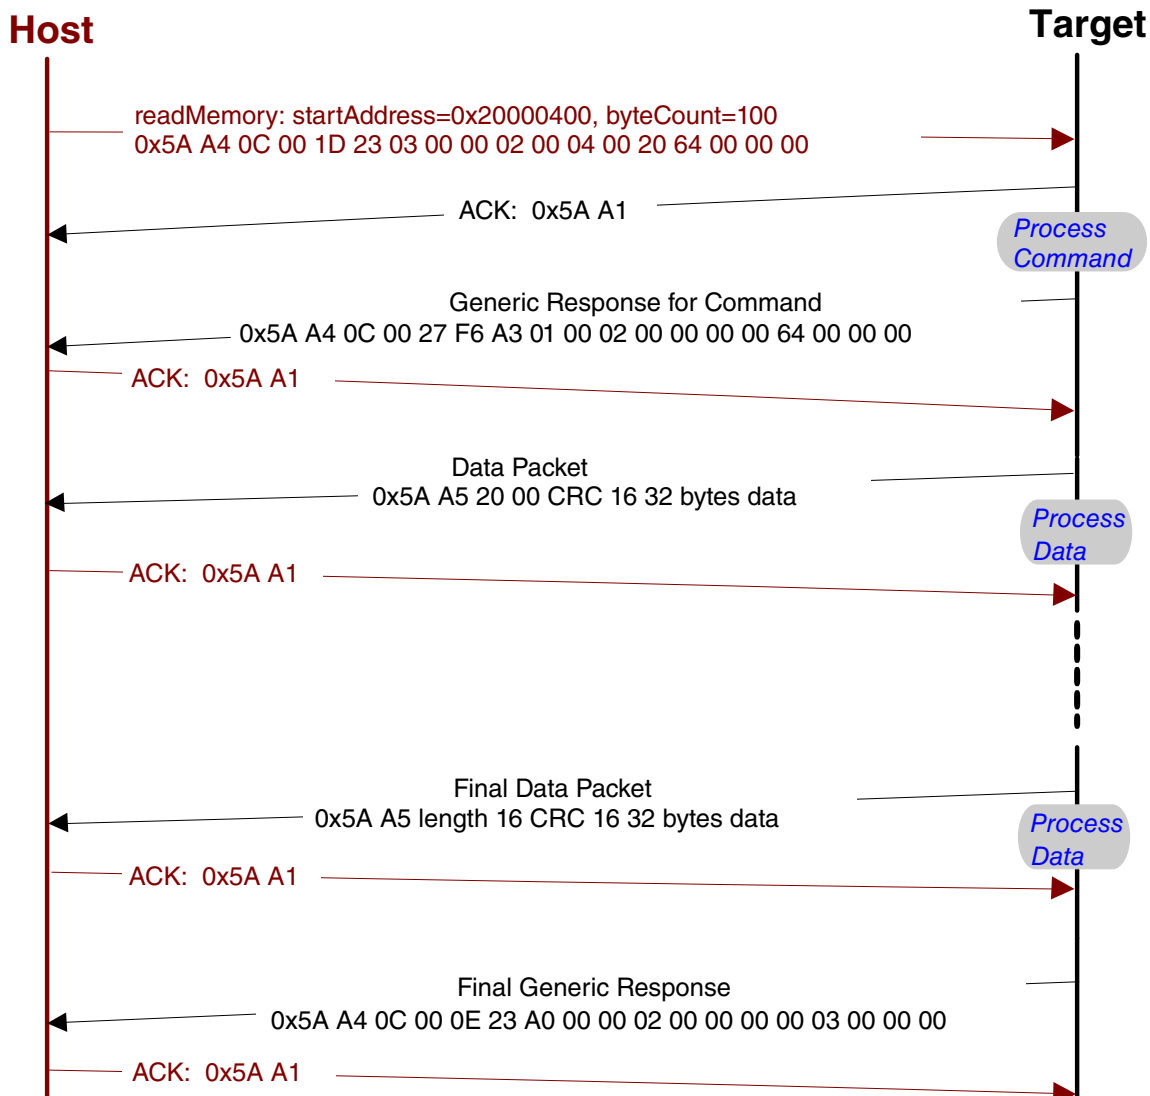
Host

Target

readMemory: startAddress=0x20000400, byteCount=100
0x5A A4 0C 00 1D 23 03 00 00 02 00 04 00 20 64 00 00 00

ACK: 0x5A A1

Process Command

Generic Response for Command
0x5A A4 0C 00 27 F6 A3 01 00 02 00 00 00 00 64 00 00 00

ACK: 0x5A A1

Data Packet
0x5A A5 20 00 CRC 16 32 bytes data

Process Data

ACK: 0x5A A1

Final Data Packet
0x5A A5 length 16 CRC 16 32 bytes data

Process Data

ACK: 0x5A A1

Final Generic Response
0x5A A4 0C 00 0E 23 A0 00 00 02 00 00 00 00 03 00 00 00

ACK: 0x5A A1